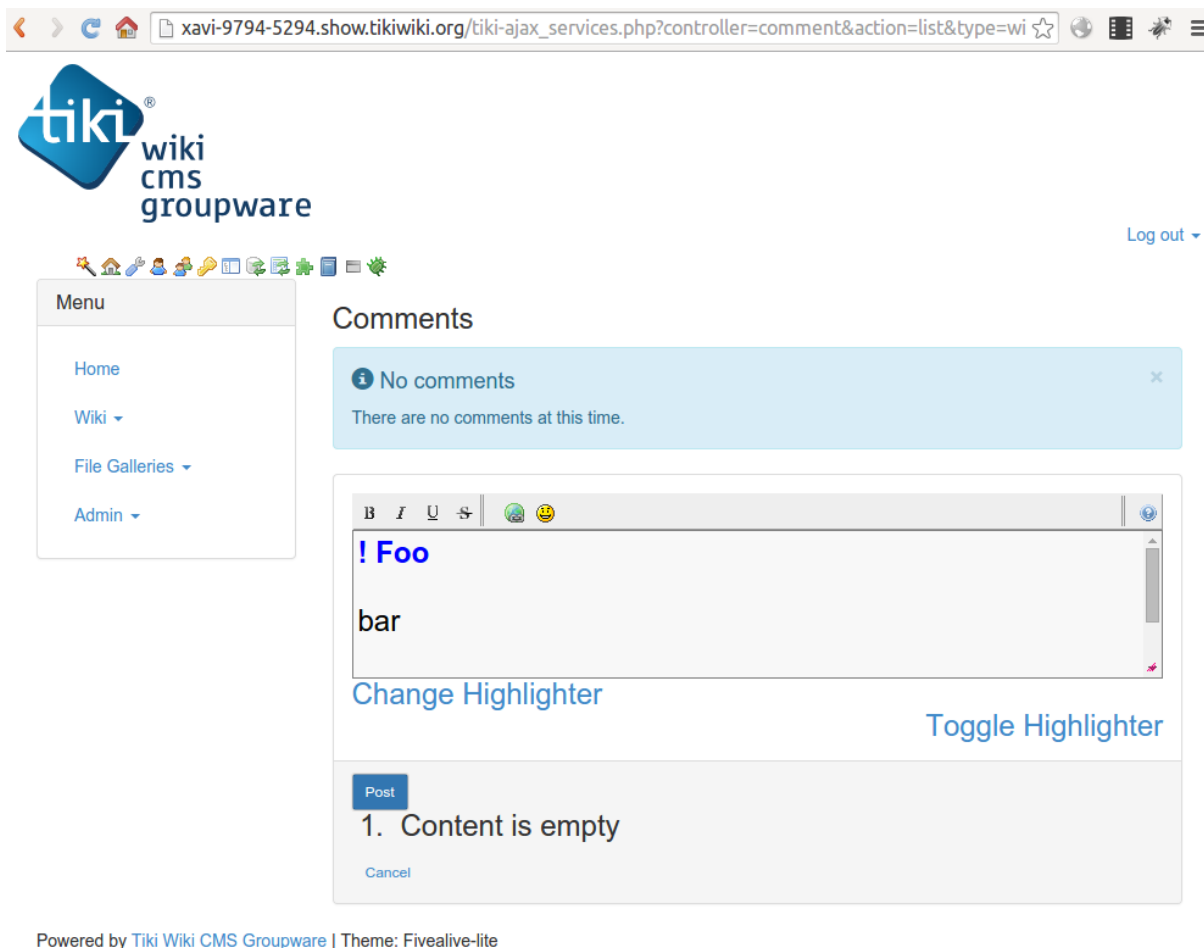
xavi-9794-5294.show.tikiwiki.org/tiki-ajax_services.php?controller=comment&action=list&type=wi

tiki® wiki cms groupware

Log out

Menu

Home

Wiki

File Galleries

Admin

Comments

No comments

There are no comments at this time.

B I U S

! Foo

bar

Change Highlighter

Toggle Highlighter

Post

1. Content is empty

Cancel

Powered by Tiki Wiki CMS Groupware | Theme: Fivealive-lite